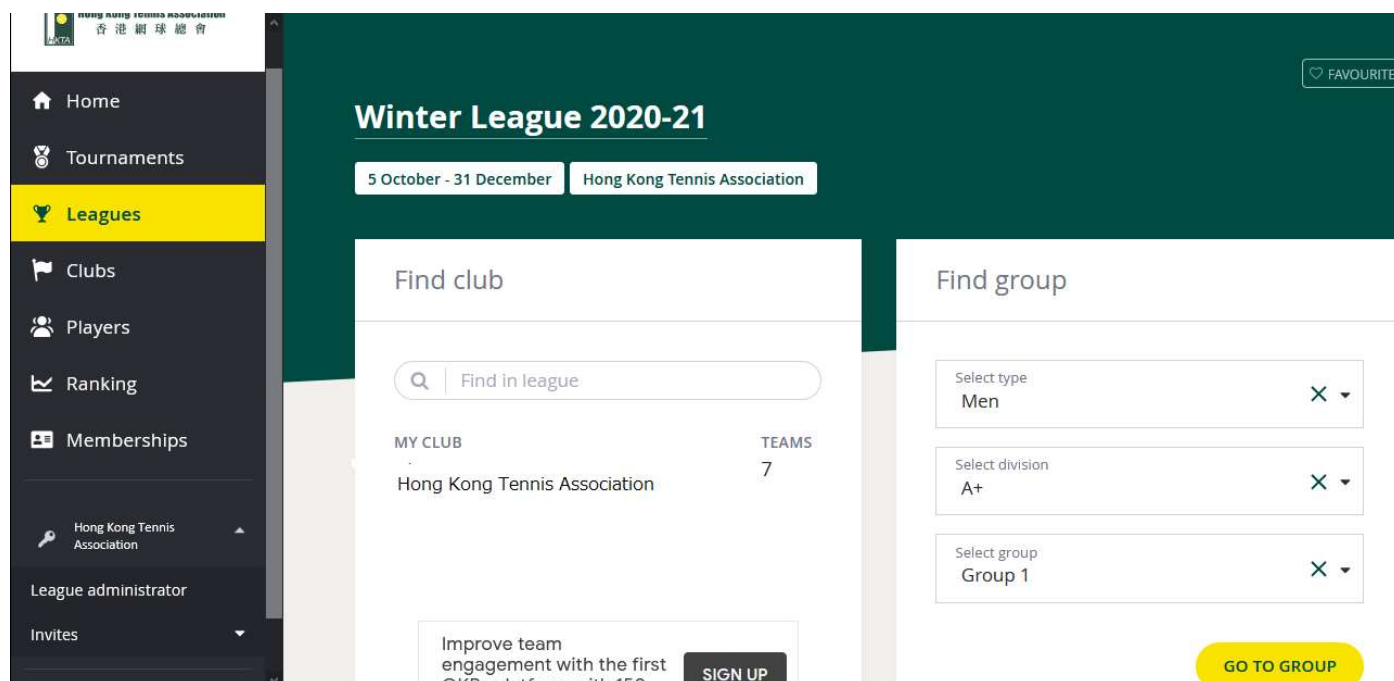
Hong Kong Tennis Association
香港網球總會
HKTA

Home
Tournaments
Leagues
Clubs
Players
Ranking
Memberships

Hong Kong Tennis Association
League administrator
Invites

FAVOURITE

Winter League 2020-21

5 October - 31 December
Hong Kong Tennis Association

Find club

Find in league

MY CLUB
TEAMS
Hong Kong Tennis Association
7

Improve team engagement with the first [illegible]
SIGN UP

Find group

Select type
Men

Select division
A+

Select group
Group 1

GO TO GROUP